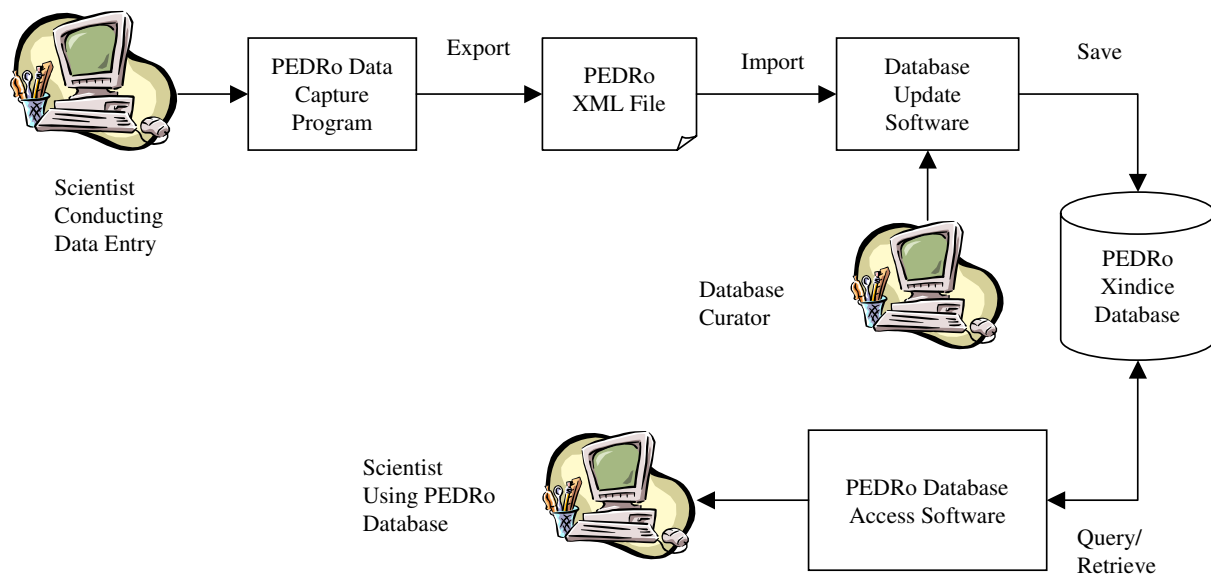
PEDRo Data Capture Program

Export

PEDRo XML File

Import

Database Update Software

Save

Scientist Conducting Data Entry

PEDRo Xindice Database

Database Curator

Scientist Using PEDRo Database

PEDRo Database Access Software

Query/ Retrieve